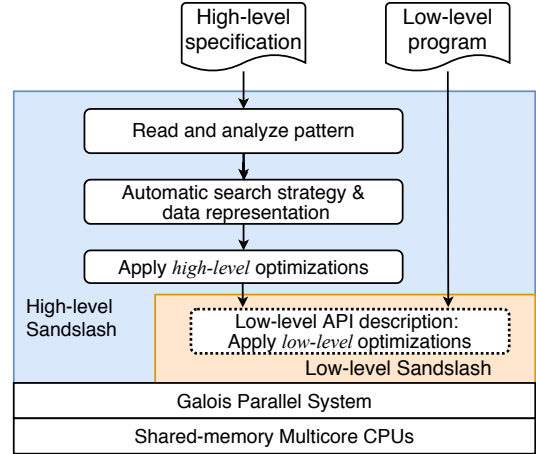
High-level specification

Low-level program

Read and analyze pattern

Automatic search strategy & data representation

Apply *high-level* optimizations

High-level Sandslash

Low-level API description: Apply *low-level* optimizations

Low-level Sandslash

Galois Parallel System

Shared-memory Multicore CPUs